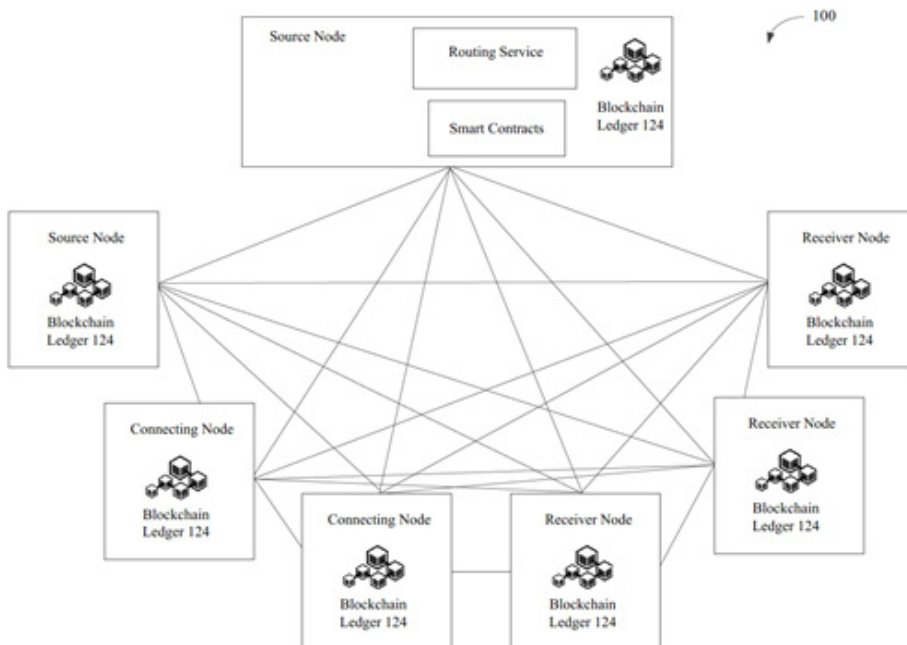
100

Source Node

Routing Service

Smart Contracts

Blockchain Ledger 124

Source Node

Blockchain Ledger 124

Receiver Node

Blockchain Ledger 124

Connecting Node

Blockchain Ledger 124

Receiver Node

Blockchain Ledger 124

Connecting Node

Blockchain Ledger 124

Receiver Node

Blockchain Ledger 124